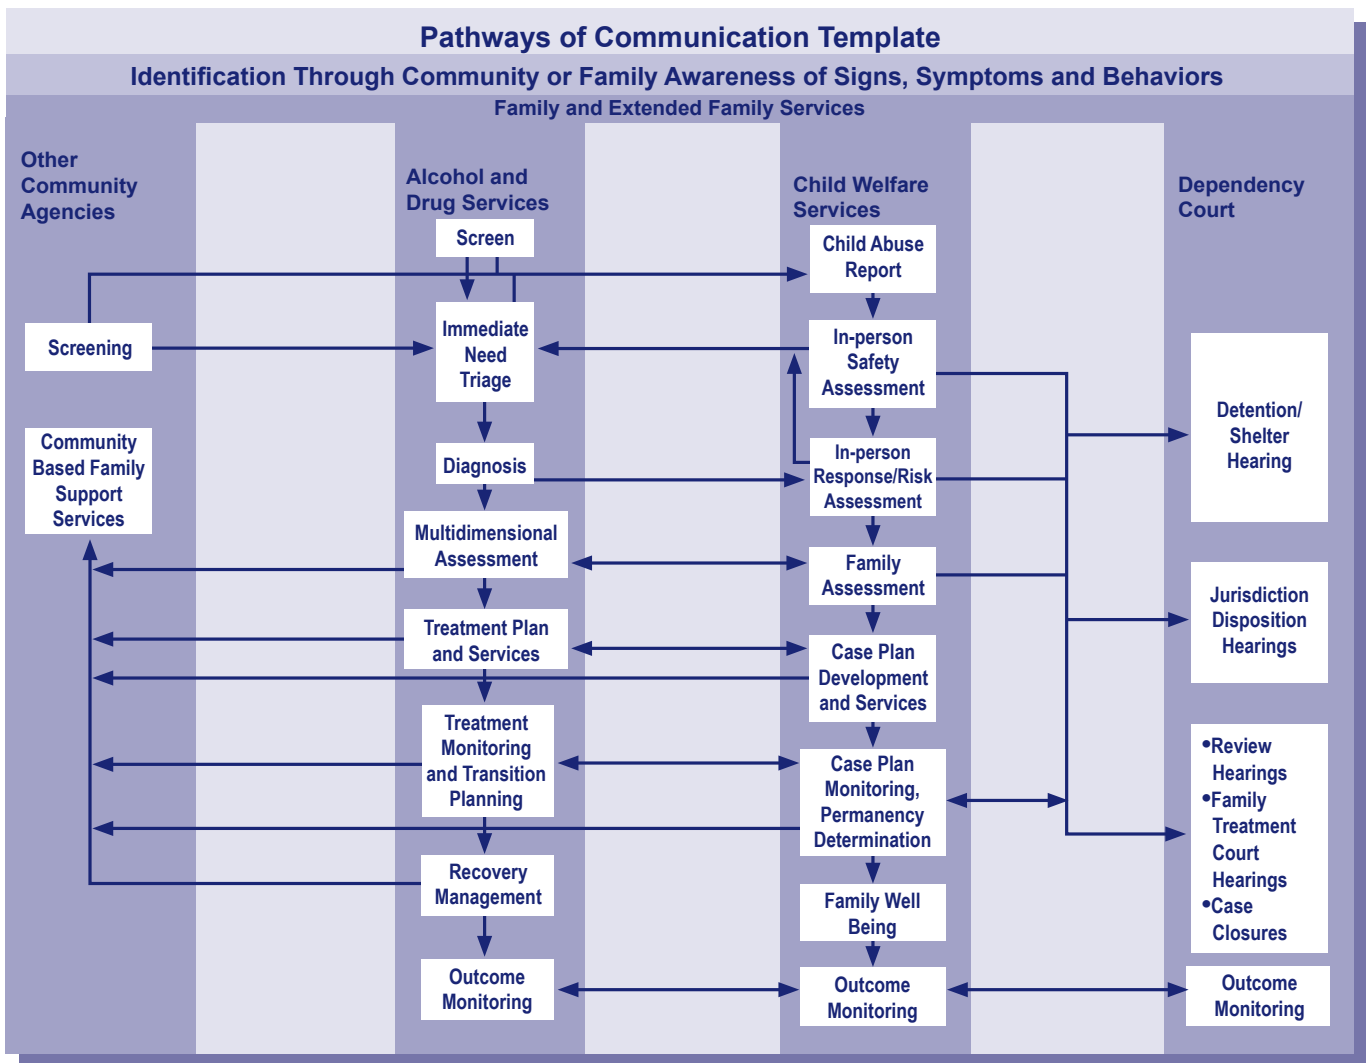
Pathways of Communication Template

Identification Through Community or Family Awareness of Signs, Symptoms and Behaviors

Family and Extended Family Services

Other Community Agencies

Screening

Community Based Family Support Services

Alcohol and Drug Services

Screen

Immediate Need Triage

Diagnosis

Multidimensional Assessment

Treatment Plan and Services

Treatment Monitoring and Transition Planning

Recovery Management

Outcome Monitoring

Child Welfare Services

Child Abuse Report

In-person Safety Assessment

In-person Response/Risk Assessment

Family Assessment

Case Plan Development and Services

Case Plan Monitoring, Permanency Determination

Family Well Being

Outcome Monitoring

Dependency Court

Detention/ Shelter Hearing

Jurisdiction Disposition Hearings

•Review Hearings
•Family Treatment Court Hearings
•Case Closures

Outcome Monitoring